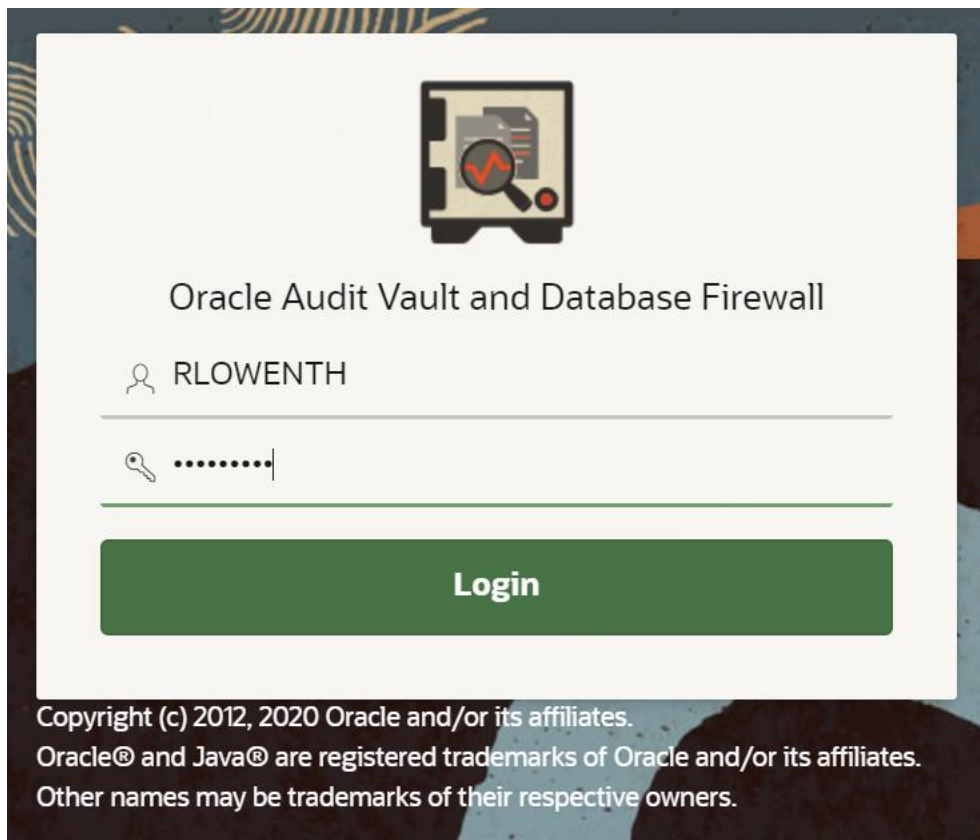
Oracle Audit Vault and Database Firewall

RLOWENTH

••••••••••

Login

Copyright (c) 2012, 2020 Oracle and/or its affiliates.
Oracle® and Java® are registered trademarks of Oracle and/or its affiliates.
Other names may be trademarks of their respective owners.